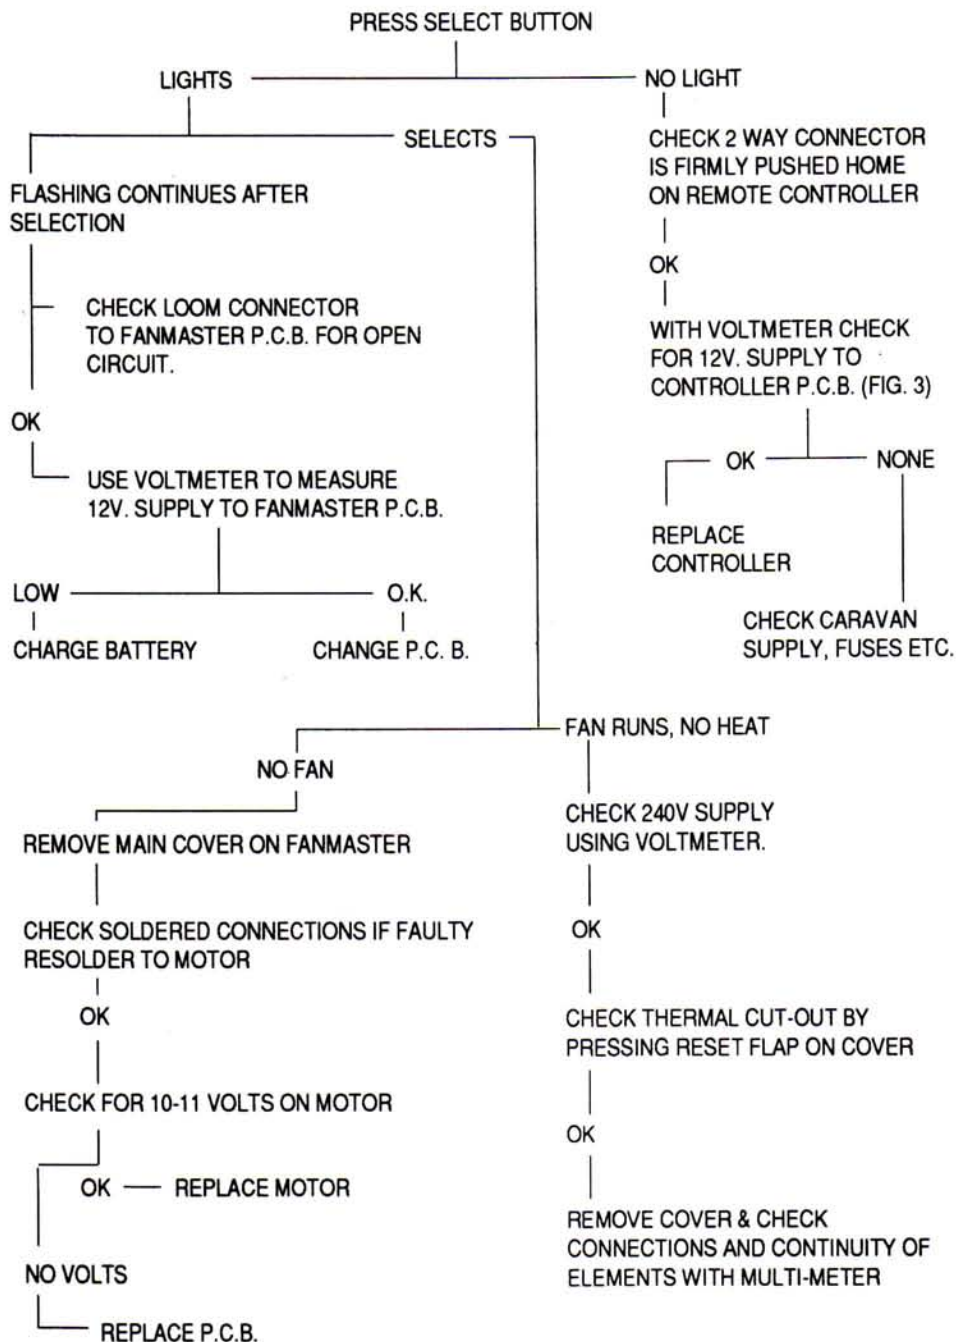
PRESS SELECT BUTTON

LIGHTS

NO LIGHT

SELECTS

CHECK 2 WAY CONNECTOR IS FIRMLY PUSHED HOME ON REMOTE CONTROLLER

FLASHING CONTINUES AFTER SELECTION

OK

CHECK LOOM CONNECTOR TO FANMASTER P.C.B. FOR OPEN CIRCUIT.

WITH VOLTMETER CHECK FOR 12V. SUPPLY TO CONTROLLER P.C.B. (FIG. 3)

OK

OK

NONE

USE VOLTMETER TO MEASURE 12V. SUPPLY TO FANMASTER P.C.B.

REPLACE CONTROLLER

LOW

O.K.

CHECK CARAVAN SUPPLY, FUSES ETC.

CHARGE BATTERY

CHANGE P.C. B.

FAN RUNS, NO HEAT

NO FAN

CHECK 240V SUPPLY USING VOLTMETER.

REMOVE MAIN COVER ON FANMASTER

OK

CHECK SOLDERED CONNECTIONS IF FAULTY RESOLDER TO MOTOR

OK

CHECK THERMAL CUT-OUT BY PRESSING RESET FLAP ON COVER

CHECK FOR 10-11 VOLTS ON MOTOR

OK

OK — REPLACE MOTOR

REMOVE COVER & CHECK CONNECTIONS AND CONTINUITY OF ELEMENTS WITH MULTI-METER

NO VOLTS

REPLACE P.C.B.